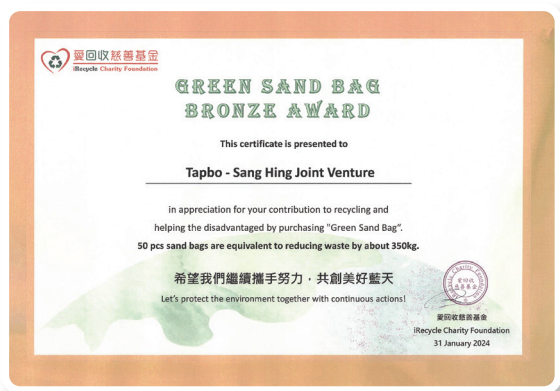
愛回收慈善基金
iRecycle Charity Foundation

GREEN SAND BAG
BRONZE AWARD

This certificate is presented to

Tapbo - Sang Hing Joint Venture

in appreciation for your contribution to recycling and helping the disadvantaged by purchasing "Green Sand Bag".
50 pcs sand bags are equivalent to reducing waste by about 350kg.

希望我們繼續攜手努力，共創美好藍天
Let's protect the environment together with continuous actions!

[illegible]

愛回收慈善基金
iRecycle Charity Foundation
31 January 2024